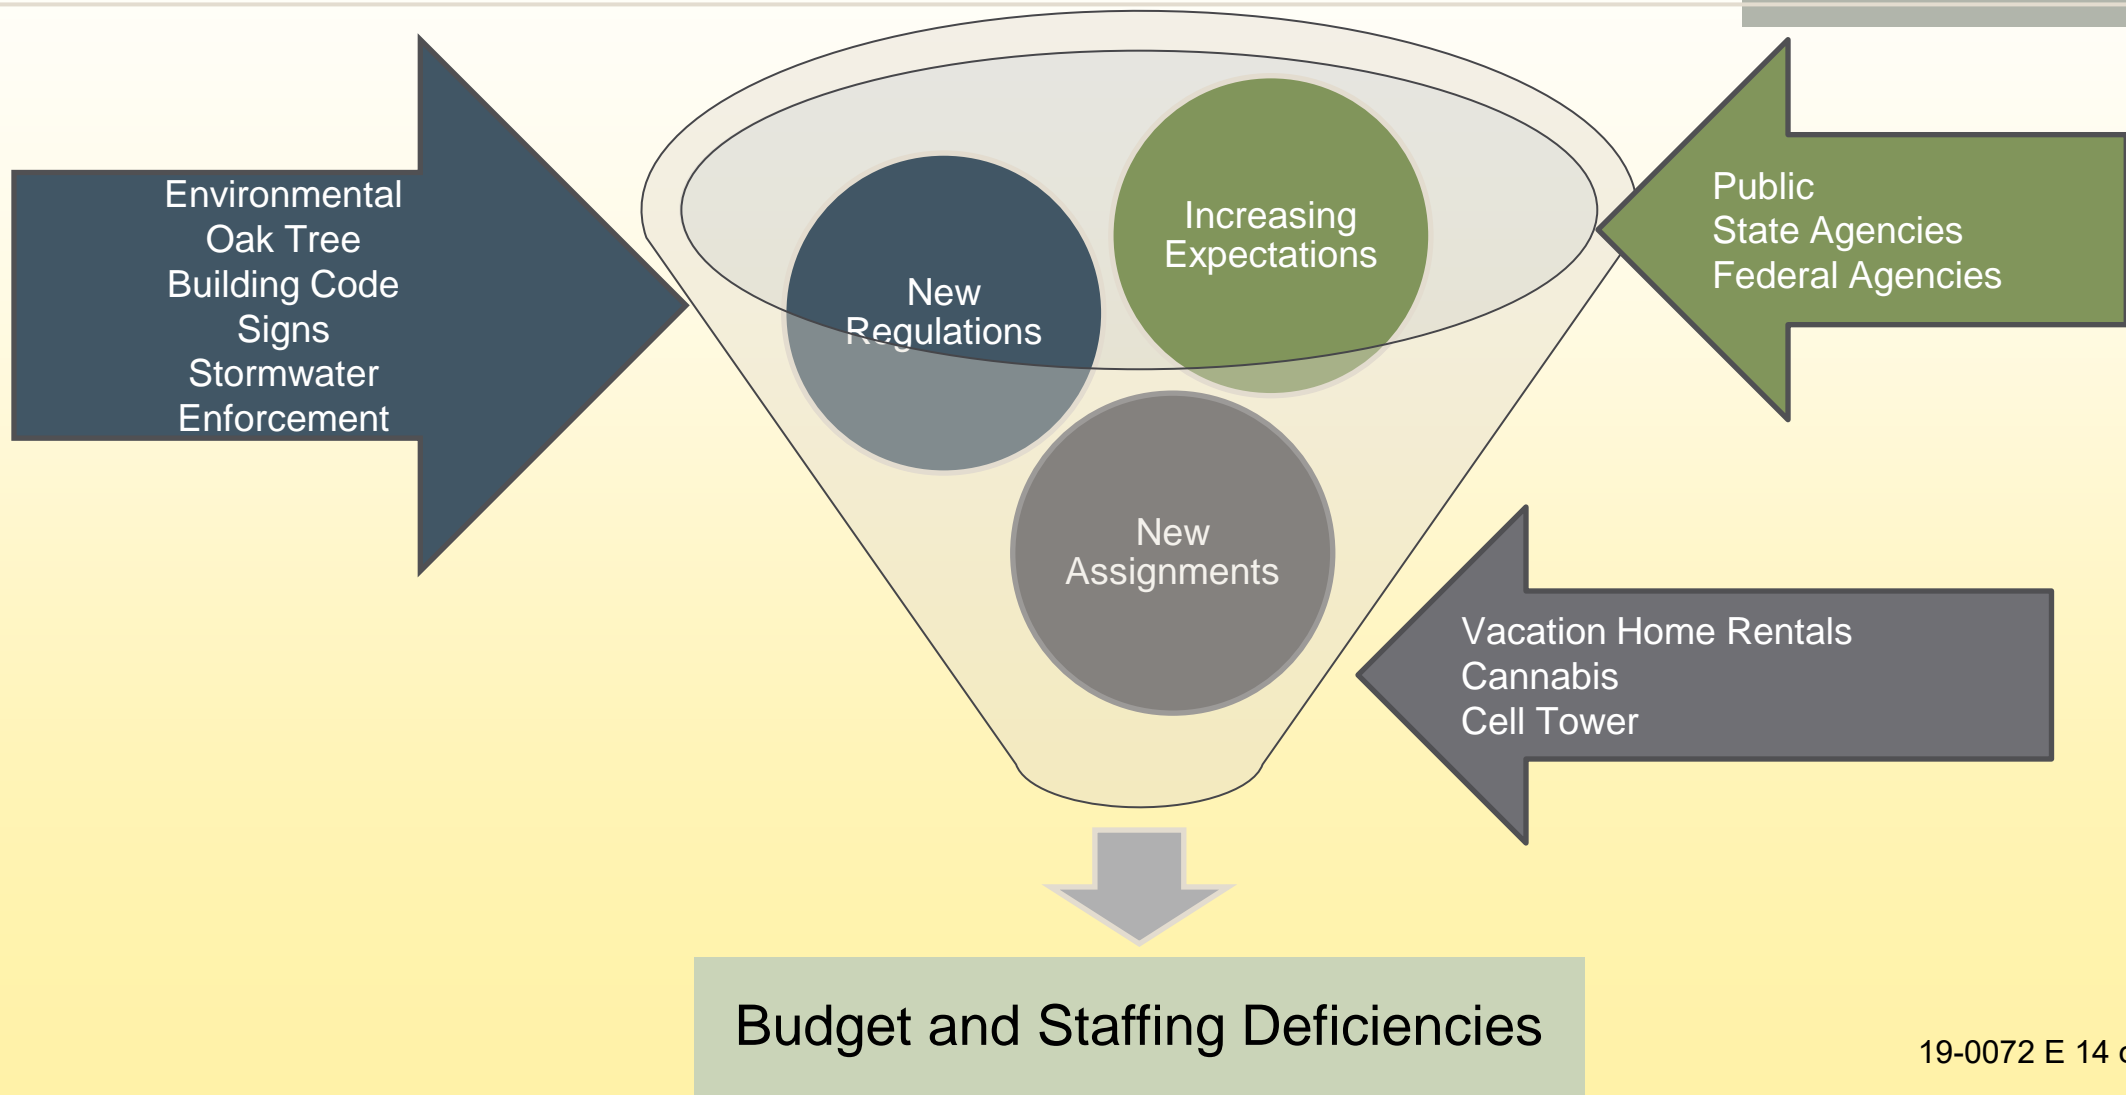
Environmental
Oak Tree
Building Code
Signs
Stormwater
Enforcement

New Regulations

Increasing Expectations

New Assignments

Public
State Agencies
Federal Agencies

Vacation Home Rentals
Cannabis
Cell Tower

Budget and Staffing Deficiencies

19-0072 E 14 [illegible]